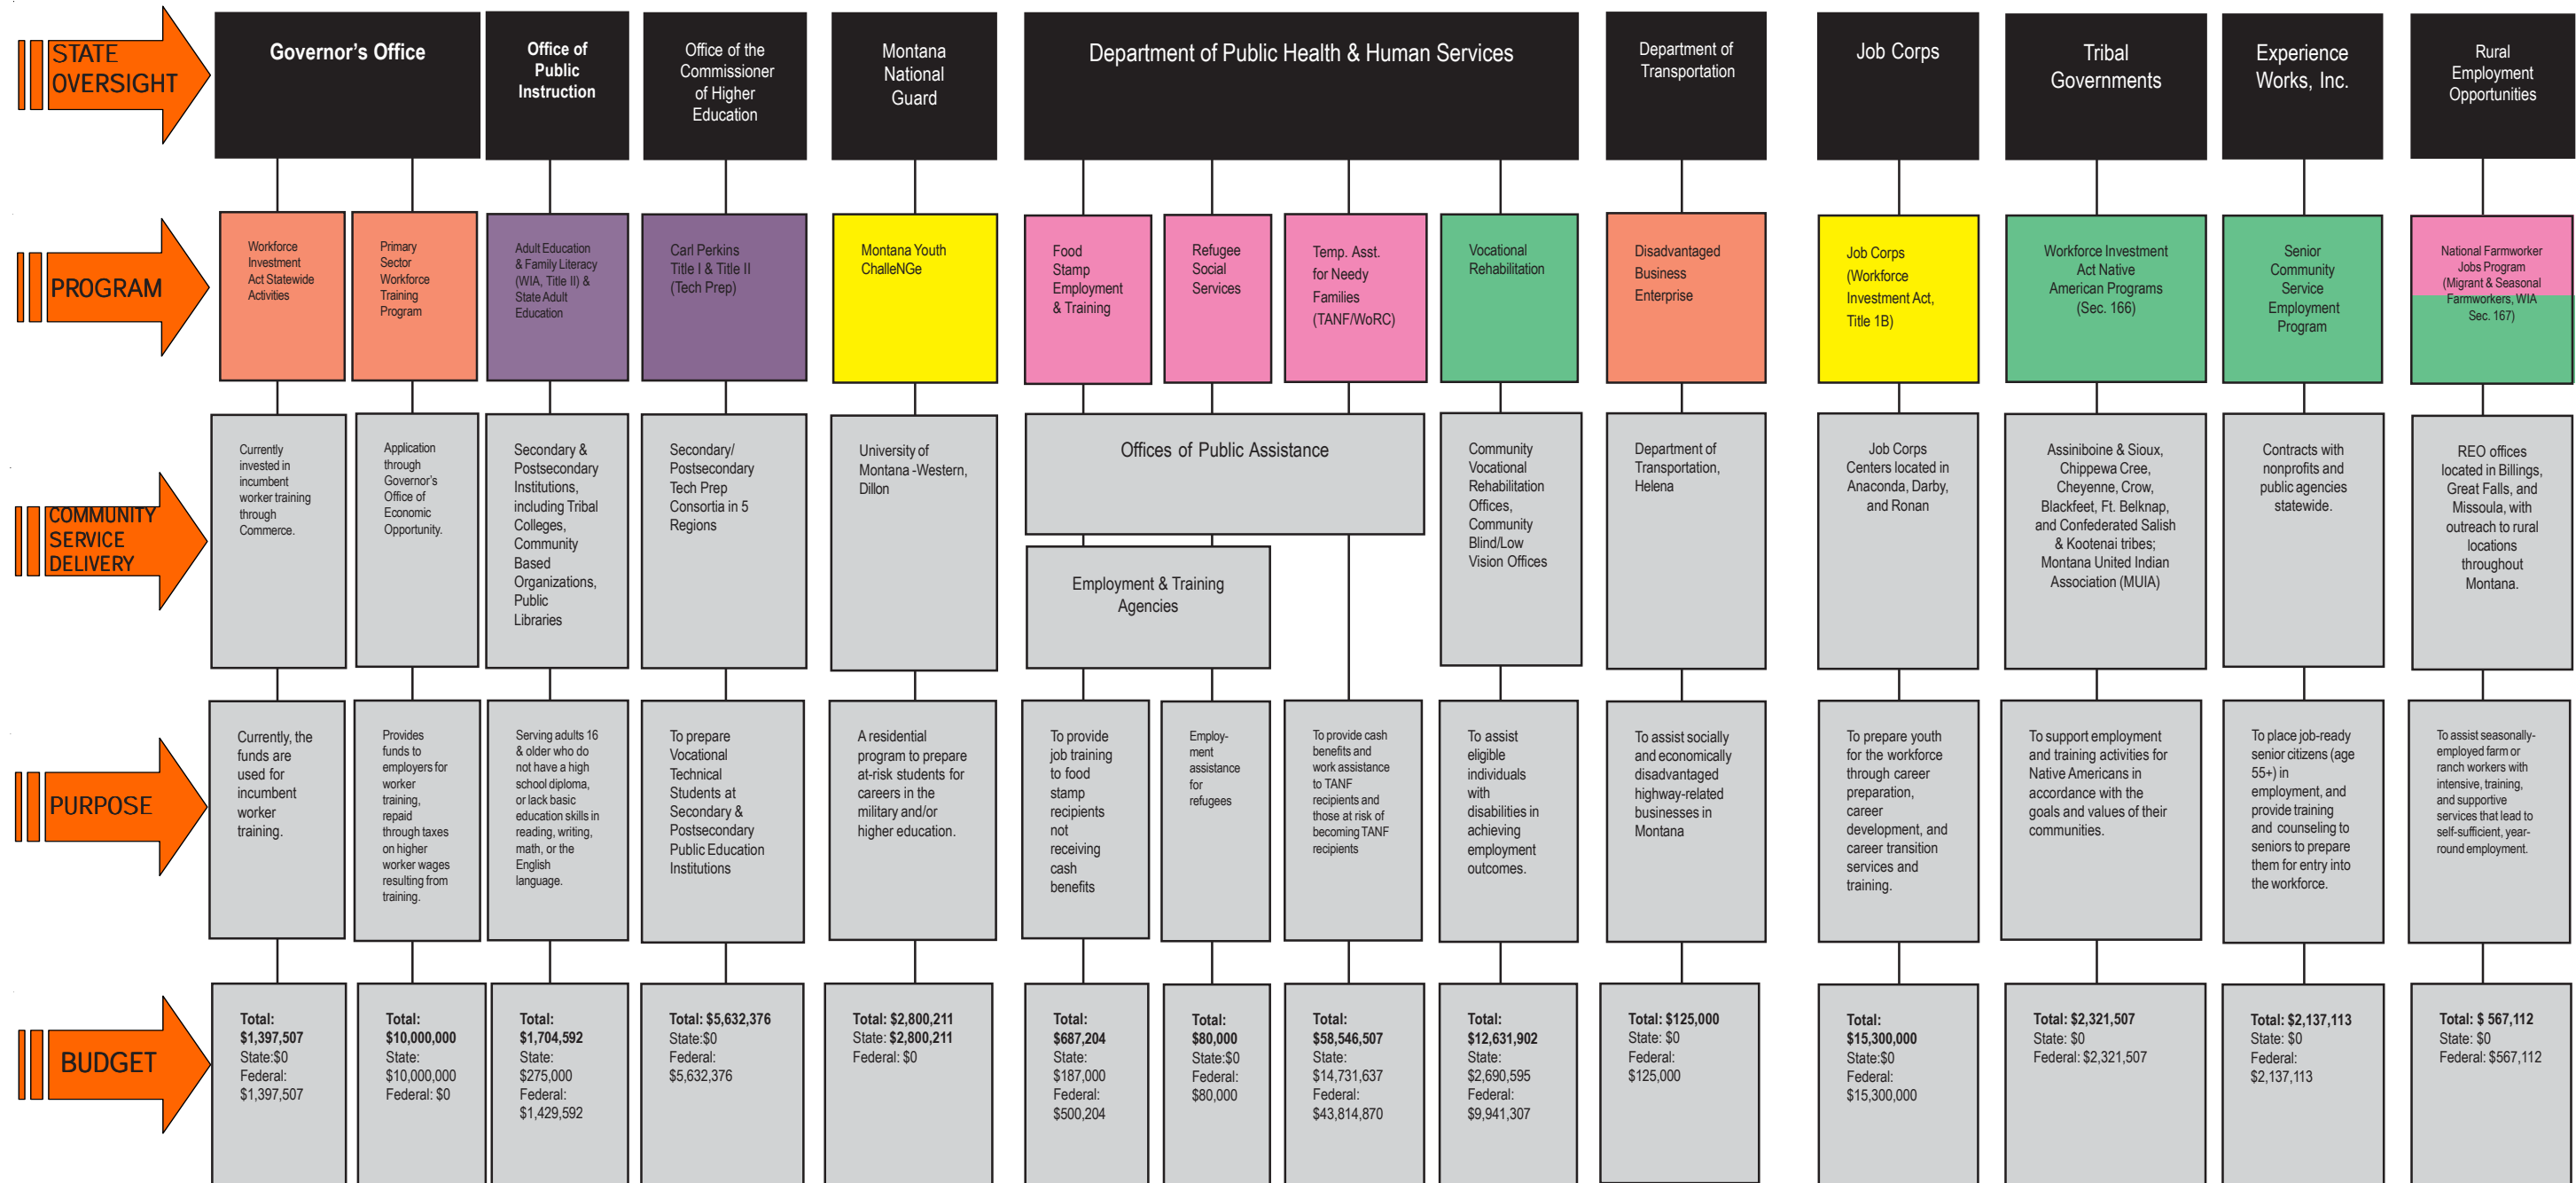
STATE OVERSIGHT

PROGRAM

COMMUNITY SERVICE DELIVERY

PURPOSE

BUDGET

Governor's Office

Workforce Investment Act Statewide Activities

Currently invested in incumbent worker training through Commerce.

Currently, the funds are used for incumbent worker training.

Total: $1,397,507
State:$0
Federal: $1,397,507

Primary Sector Workforce Training Program

Application through Governor's Office of Economic Opportunity.

Provides funds to employers for worker training, repaid through taxes on higher worker wages resulting from training.

Total: $10,000,000
State: $10,000,000
Federal: $0

Office of Public Instruction

Adult Education & Family Literacy (WIA, Title II) & State Adult Education

Secondary & Postsecondary Institutions, including Tribal Colleges, Community Based Organizations, Public Libraries

Serving adults 16 & older who do not have a high school diploma, or lack basic education skills in reading, writing, math, or the English language.

Total: $1,704,592
State: $275,000
Federal: $1,429,592

Office of the Commissioner of Higher Education

Carl Perkins Title I & Title II (Tech Prep)

Secondary/ Postsecondary Tech Prep Consortia in 5 Regions

To prepare Vocational Technical Students at Secondary & Postsecondary Public Education Institutions

Total: $5,632,376
State:$0
Federal: $5,632,376

Montana National Guard

Montana Youth ChalleNGe

University of Montana -Western, Dillon

A residential program to prepare at-risk students for careers in the military and/or higher education.

Total: $2,800,211
State: $2,800,211
Federal: $0

Department of Public Health & Human Services

Food Stamp Employment & Training

Refugee Social Services

Temp. Asst. for Needy Families (TANF/WoRC)

Vocational Rehabilitation

Offices of Public Assistance

Employment & Training Agencies

Community Vocational Rehabilitation Offices, Community Blind/Low Vision Offices

To provide job training to food stamp recipients not receiving cash benefits

Employ-ment assistance for refugees

To provide cash benefits and work assistance to TANF recipients and those at risk of becoming TANF recipients

To assist eligible individuals with disabilities in achieving employment outcomes.

Total: $687,204
State: $187,000
Federal: $500,204

Total: $80,000
State:$0
Federal: $80,000

Total: $58,546,507
State: $14,731,637
Federal: $43,814,870

Total: $12,631,902
State: $2,690,595
Federal: $9,941,307

Department of Transportation

Disadvantaged Business Enterprise

Department of Transportation, Helena

To assist socially and economically disadvantaged highway-related businesses in Montana

Total: $125,000
State: $0
Federal: $125,000

Job Corps

Job Corps (Workforce Investment Act, Title 1B)

Job Corps Centers located in Anaconda, Darby, and Ronan

To prepare youth for the workforce through career preparation, career development, and career transition services and training.

Total: $15,300,000
State:$0
Federal: $15,300,000

Tribal Governments

Workforce Investment Act Native American Programs (Sec. 166)

Assiniboine & Sioux, Chippewa Cree, Cheyenne, Crow, Blackfeet, Ft. Belknap, and Confederated Salish & Kootenai tribes; Montana United Indian Association (MUIA)

To support employment and training activities for Native Americans in accordance with the goals and values of their communities.

Total: $2,321,507
State: $0
Federal: $2,321,507

Experience Works, Inc.

Senior Community Service Employment Program

Contracts with nonprofits and public agencies statewide.

To place job-ready senior citizens (age 55+) in employment, and provide training and counseling to seniors to prepare them for entry into the workforce.

Total: $2,137,113
State: $0
Federal: $2,137,113

Rural Employment Opportunities

National Farmworker Jobs Program (Migrant & Seasonal Farmworkers, WIA Sec. 167)

REO offices located in Billings, Great Falls, and Missoula, with outreach to rural locations throughout Montana.

To assist seasonally-employed farm or ranch workers with intensive, training, and supportive services that lead to self-sufficient, year-round employment.

Total: $ 567,112
State: $0
Federal: $567,112